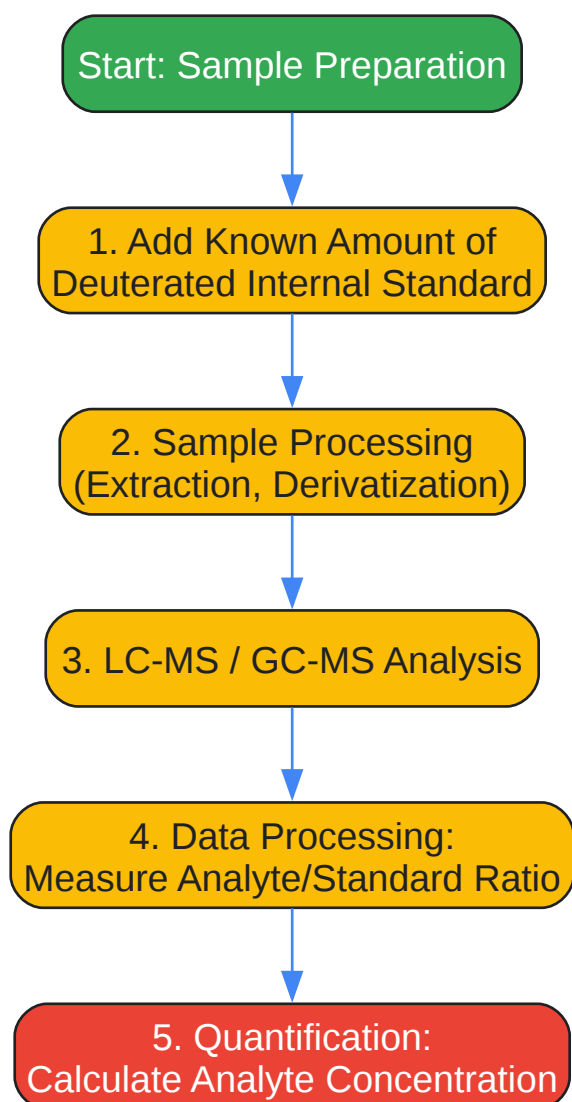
Start: Sample Preparation

1. Add Known Amount of Deuterated Internal Standard

2. Sample Processing (Extraction, Derivatization)

3. LC-MS / GC-MS Analysis

4. Data Processing: Measure Analyte/Standard Ratio

5. Quantification: Calculate Analyte Concentration